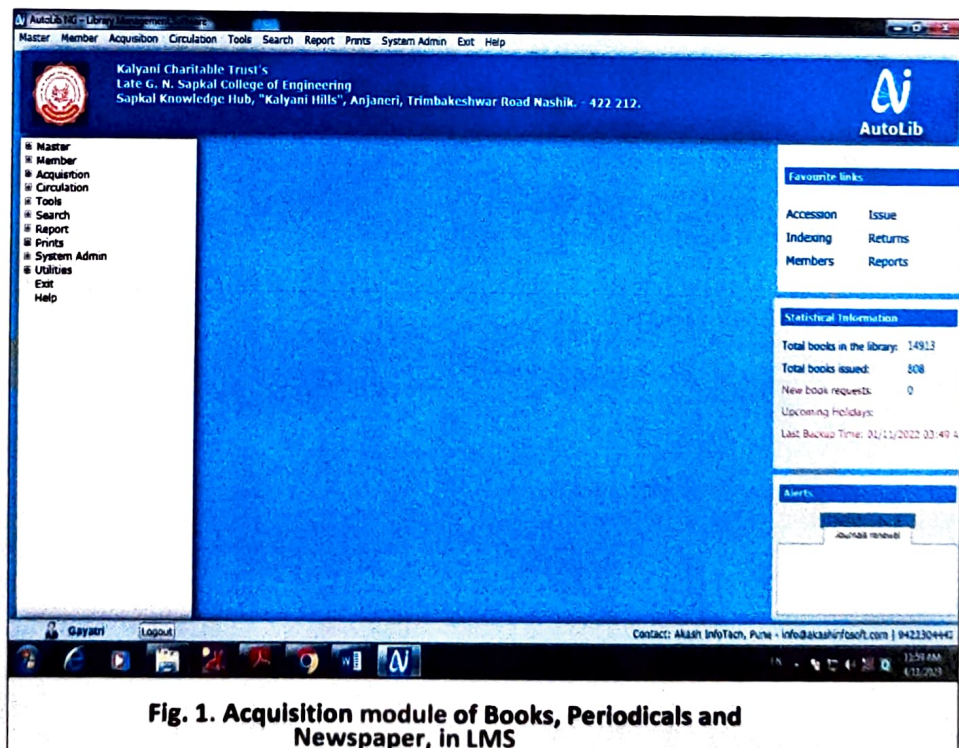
AutoLib NG - Library Management Software

Master Member Acquisition Circulation Tools Search Report Prints System Admin Exit Help

Kalyani Charitable Trust's
Late G. N. Sapkal College of Engineering
Sapkal Knowledge Hub, "Kalyani Hills", Anjaneri, Trimbakeshwar Road Nashik. - 422 212.

AutoLib

Master
Member
Acquisition
Circulation
Tools
Search
Report
Prints
System Admin
Utilities
Exit
Help

Favourite links

Accession Issue
Indexing Returns
Members Reports

Statistical Information

Total books in the library: 14913
Total books issued: 808
New book requests: 0
Upcoming Holidays:
Last Backup Time: 01/11/2022 03:49 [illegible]

Alerts

Journals renewal

Gayatri Logout

Contact: Akash InfoTech, Pune - info@akashinfosoft.com | 9422304442

11:59 AM
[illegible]

Fig. 1. Acquisition module of Books, Periodicals and Newspaper, in LMS